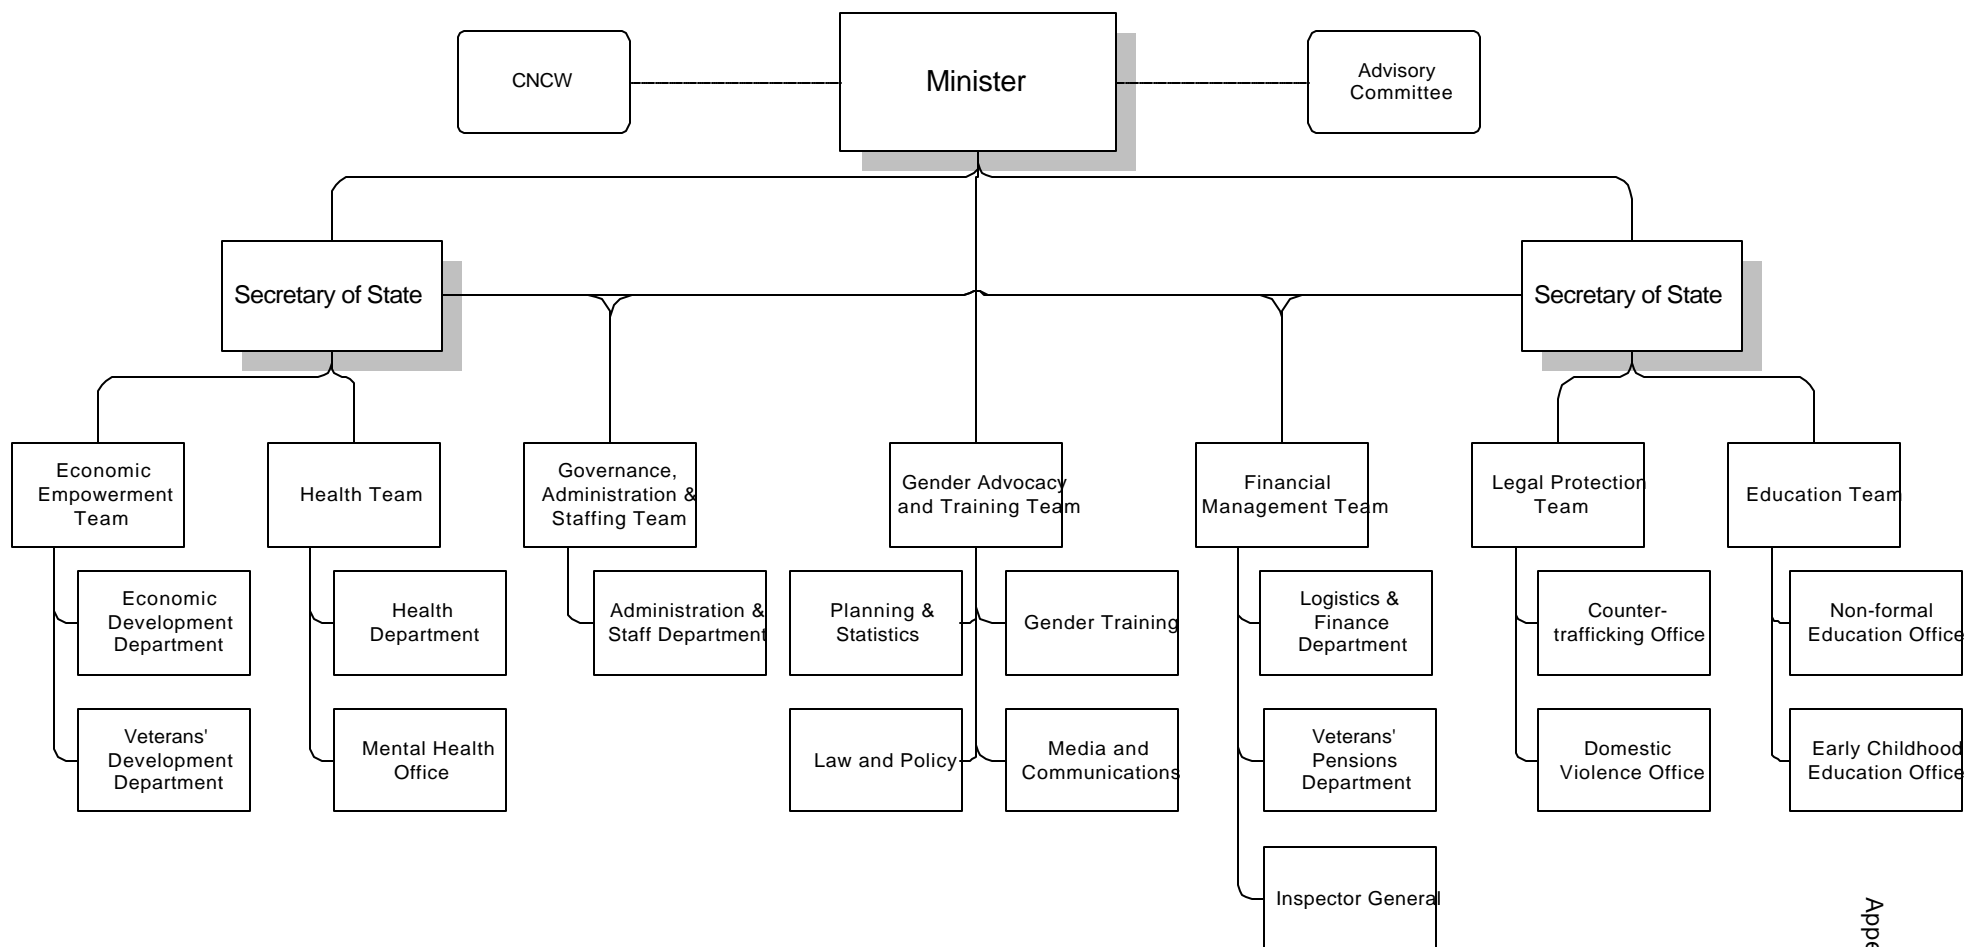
CNCW

Minister

Advisory Committee

Secretary of State

Secretary of State

Economic Empowerment Team

Economic Development Department

Veterans' Development Department

Health Team

Health Department

Mental Health Office

Governance, Administration & Staffing Team

Administration & Staff Department

Gender Advocacy and Training Team

Planning & Statistics

Law and Policy

Gender Training

Media and Communications

Financial Management Team

Logistics & Finance Department

Veterans' Pensions Department

Inspector General

Legal Protection Team

Counter-trafficking Office

Domestic Violence Office

Education Team

Non-formal Education Office

Early Childhood Education Office

Appe